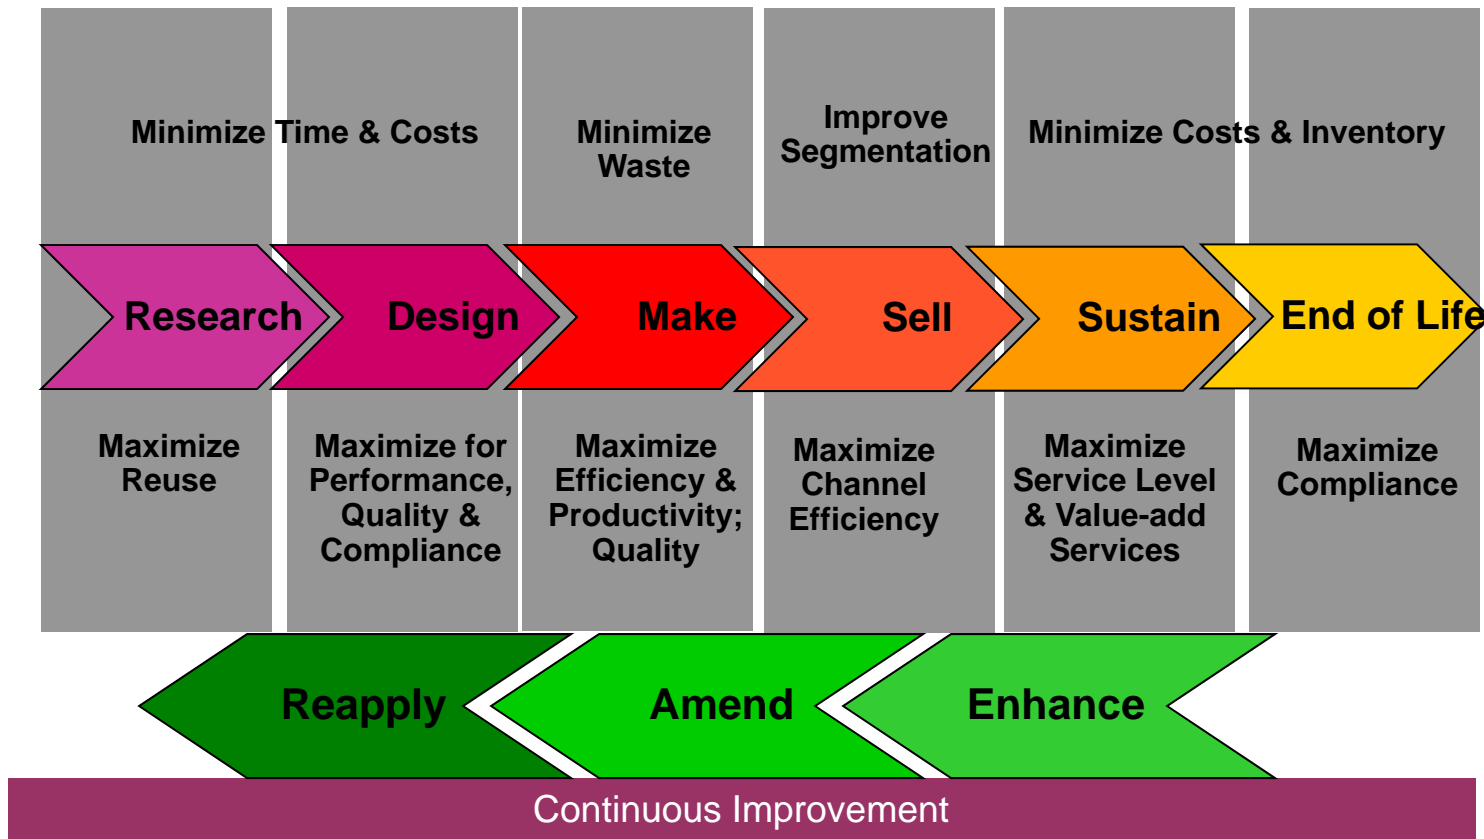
Minimize Time & Costs

Minimize Waste

Improve Segmentation

Minimize Costs & Inventory

Research

Design

Make

Sell

Sustain

End of Life

Maximize Reuse

Maximize for Performance, Quality & Compliance

Maximize Efficiency & Productivity; Quality

Maximize Channel Efficiency

Maximize Service Level & Value-add Services

Maximize Compliance

Reapply

Amend

Enhance

Continuous Improvement